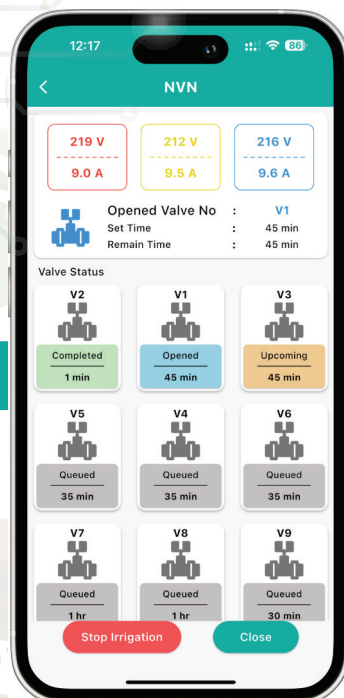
12:17 86

NVN

219 V
9.0 A

212 V
9.5 A

216 V
9.6 A

Opened Valve No : V1
Set Time : 45 min
Remain Time : 45 min

Valve Status

V2
Completed
1 min

V1
Opened
45 min

V3
Upcoming
45 min

V5
Queued
35 min

V4
Queued
35 min

V6
Queued
35 min

V7
Queued
1 hr

V8
Queued
1 hr

V9
Queued
30 min

Stop Irrigation

Close